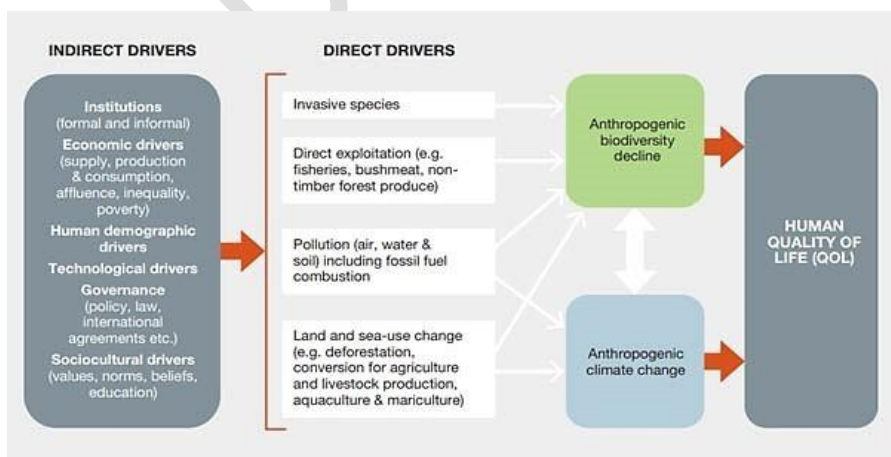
INDIRECT DRIVERS

Institutions (formal and informal)
Economic drivers (supply, production & consumption, affluence, inequality, poverty)
Human demographic drivers
Technological drivers
Governance (policy, law, international agreements etc.)
Sociocultural drivers (values, norms, beliefs, education)

DIRECT DRIVERS

Invasive species

Direct exploitation (e.g. fisheries, bushmeat, non-timber forest produce)

Pollution (air, water & soil) including fossil fuel combustion

Land and sea-use change (e.g. deforestation, conversion for agriculture and livestock production, aquaculture & mariculture)

Anthropogenic biodiversity decline

Anthropogenic climate change

HUMAN QUALITY OF LIFE (QOL)